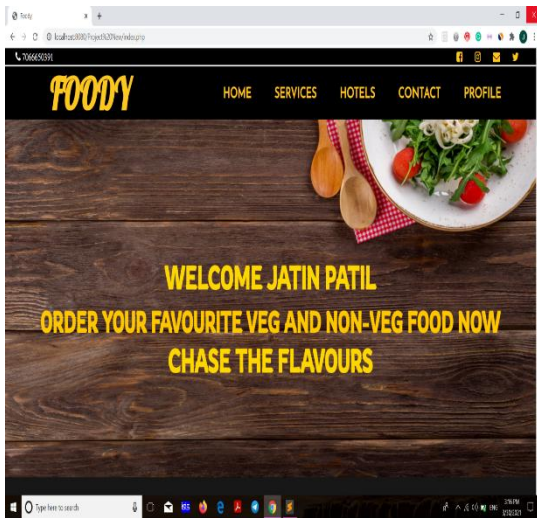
Foody
localhost:8080/Project%20New/index.php
7066650391
FOODY
HOME SERVICES HOTELS CONTACT PROFILE
WELCOME JATIN PATIL
ORDER YOUR FAVOURITE VEG AND NON-VEG FOOD NOW
CHASE THE FLAVOURS
Type here to search
ENG